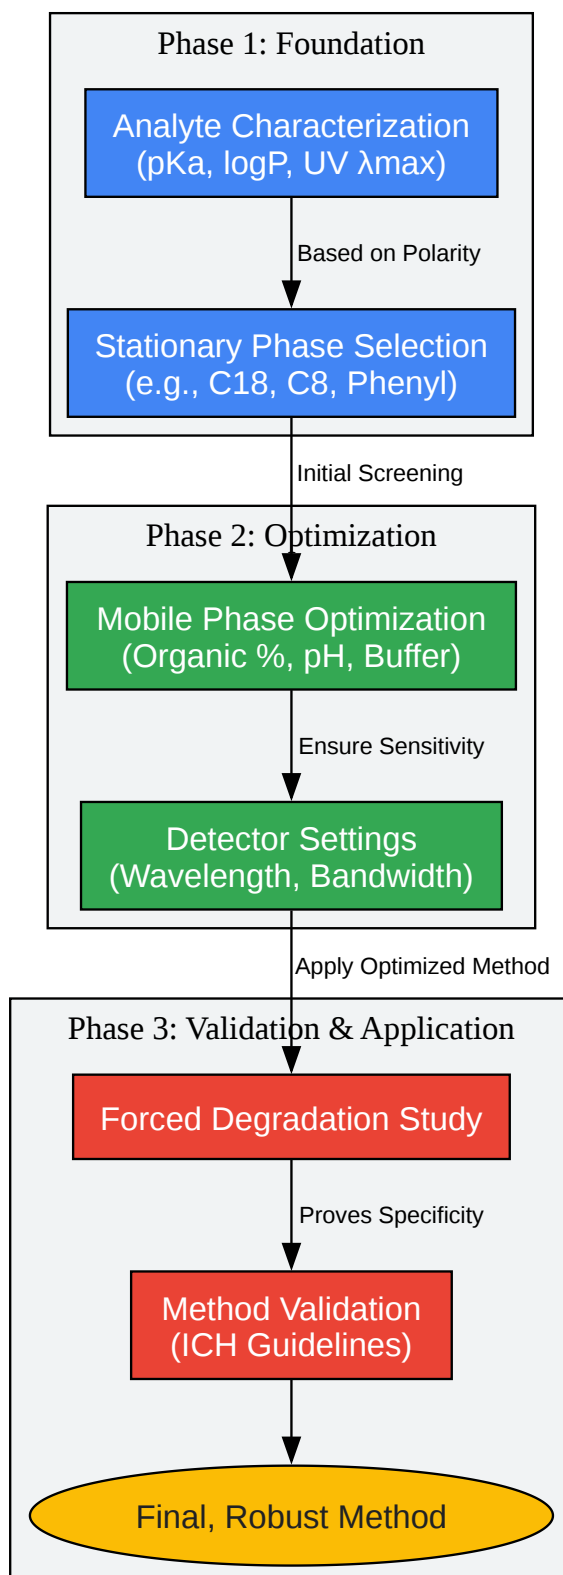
Phase 1: Foundation

Analyte Characterization
(pKa, logP, UV λmax)

Based on Polarity

Stationary Phase Selection
(e.g., C18, C8, Phenyl)

Initial Screening

Phase 2: Optimization

Mobile Phase Optimization
(Organic %, pH, Buffer)

Ensure Sensitivity

Detector Settings
(Wavelength, Bandwidth)

Apply Optimized Method

Phase 3: Validation & Application

Forced Degradation Study

Proves Specificity

Method Validation
(ICH Guidelines)

Final, Robust Method